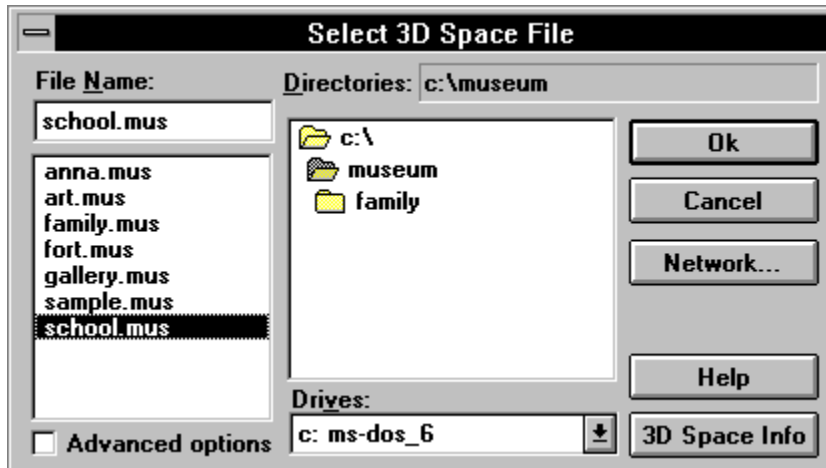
Select 3D Space File

File Name:

school.mus

anna.mus
art.mus
family.mus
fort.mus
gallery.mus
sample.mus
school.mus

Advanced options

Directories: c:\museum

c:\
museum
family

Drives:

c: ms-dos_6

Ok

Cancel

Network...

Help

3D Space Info